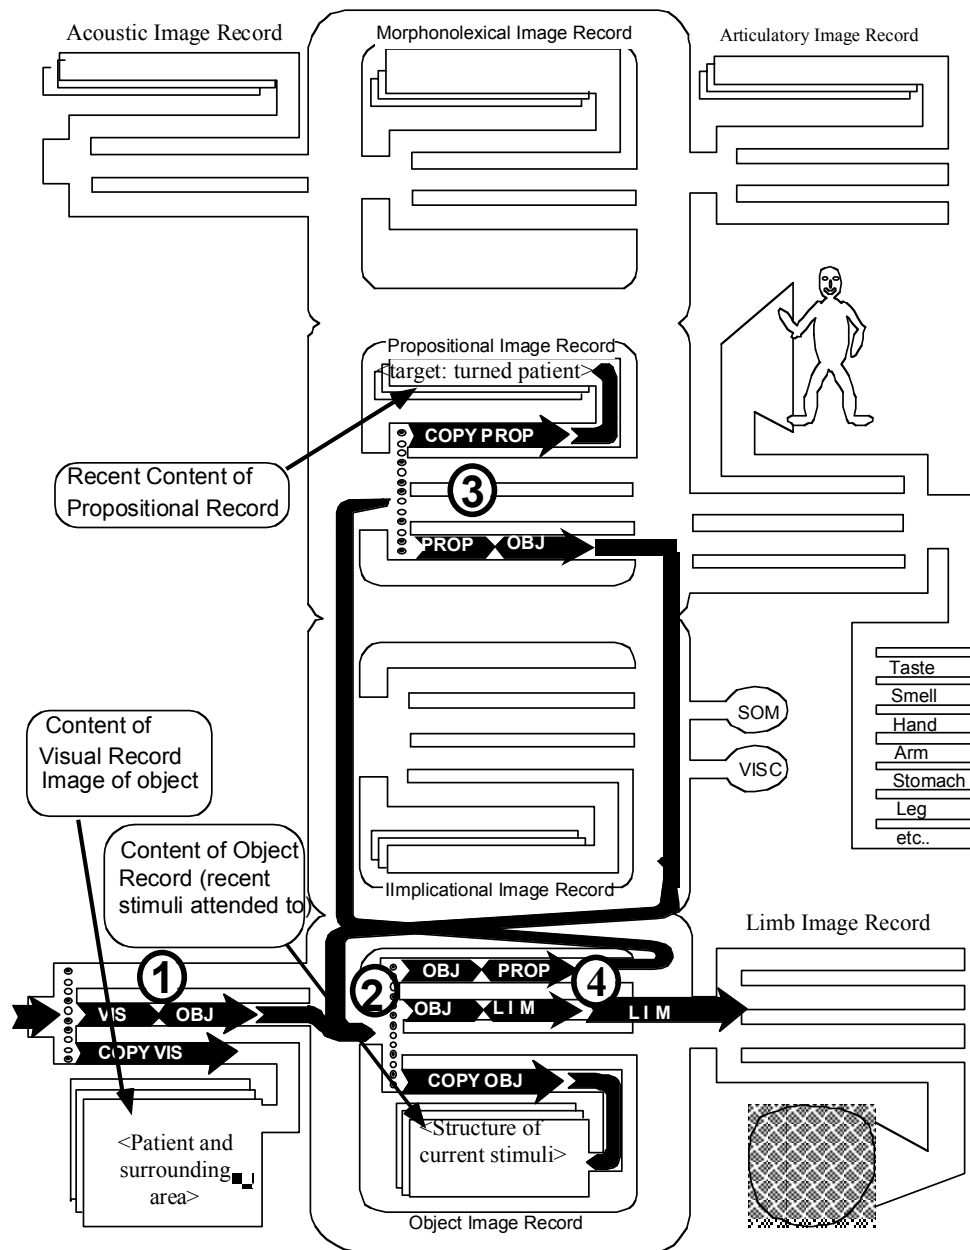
Acoustic Image Record

Morphonolexical Image Record

Articulatory Image Record

Propositional Image Record

<target: turned patient>

COPY PROP

Recent Content of Propositional Record

3

PROP OBJ

Taste
Smell
Hand
Arm
Stomach
Leg
etc..

SOM

VISC

Content of Visual Record Image of object

Content of Object Record (recent stimuli attended to

IImplicational Image Record

Limb Image Record

1

VIS OBJ

COPY VIS

2

OBJ PROP

4

OBJ LIM

LIM

COPY OBJ

<Patient and surrounding area>

<Structure of current stimuli>

Object Image Record